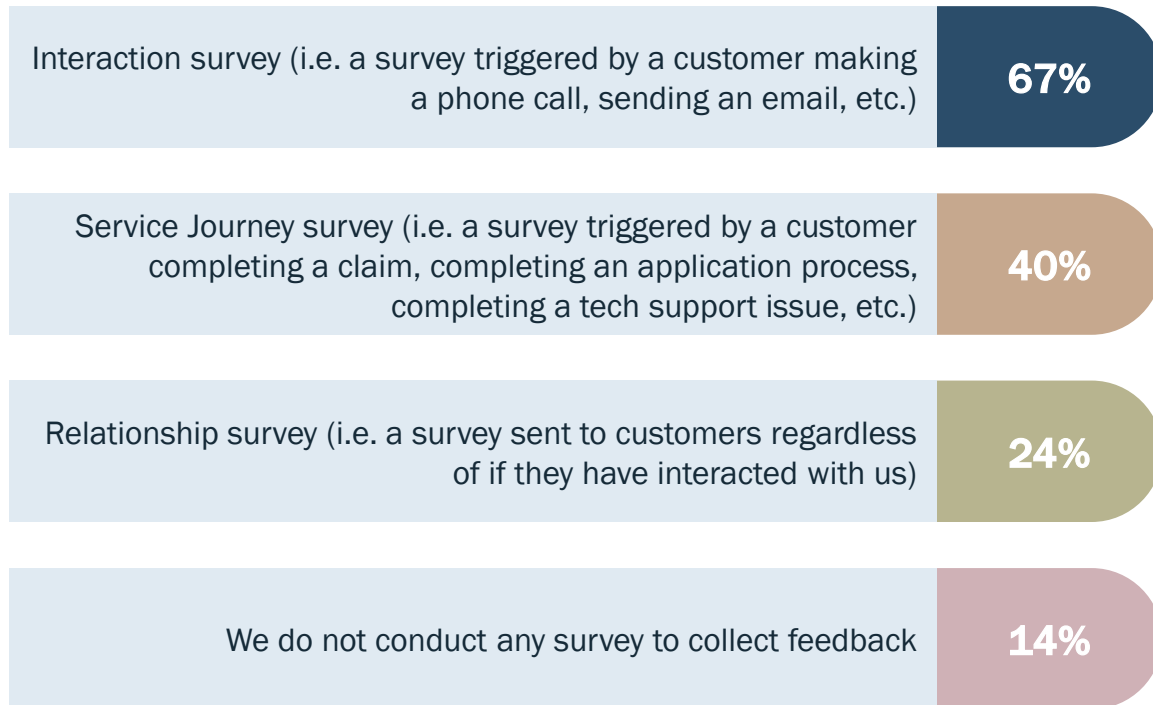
Interaction survey (i.e. a survey triggered by a customer making a phone call, sending an email, etc.)

67%

Service Journey survey (i.e. a survey triggered by a customer completing a claim, completing an application process, completing a tech support issue, etc.)

40%

Relationship survey (i.e. a survey sent to customers regardless of if they have interacted with us)

24%

We do not conduct any survey to collect feedback

14%